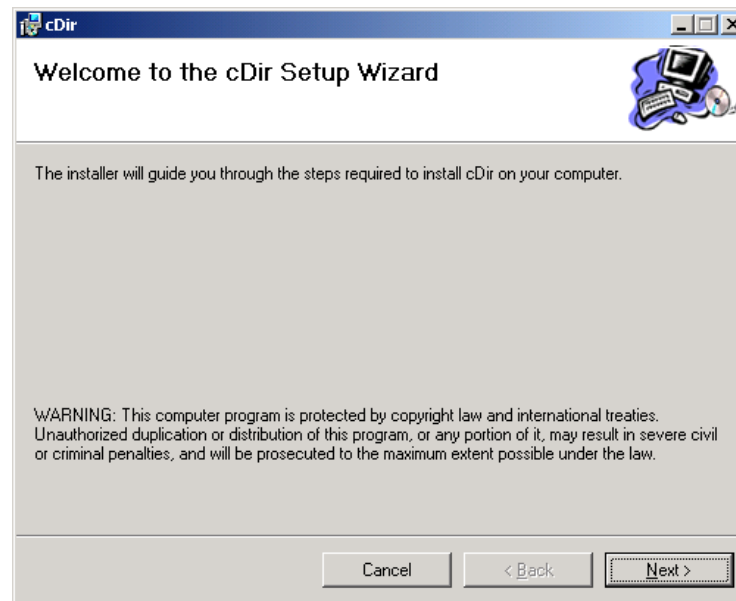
cDir

Welcome to the cDir Setup Wizard

The installer will guide you through the steps required to install cDir on your computer.

WARNING: This computer program is protected by copyright law and international treaties. Unauthorized duplication or distribution of this program, or any portion of it, may result in severe civil or criminal penalties, and will be prosecuted to the maximum extent possible under the law.

Cancel
< Back
Next >